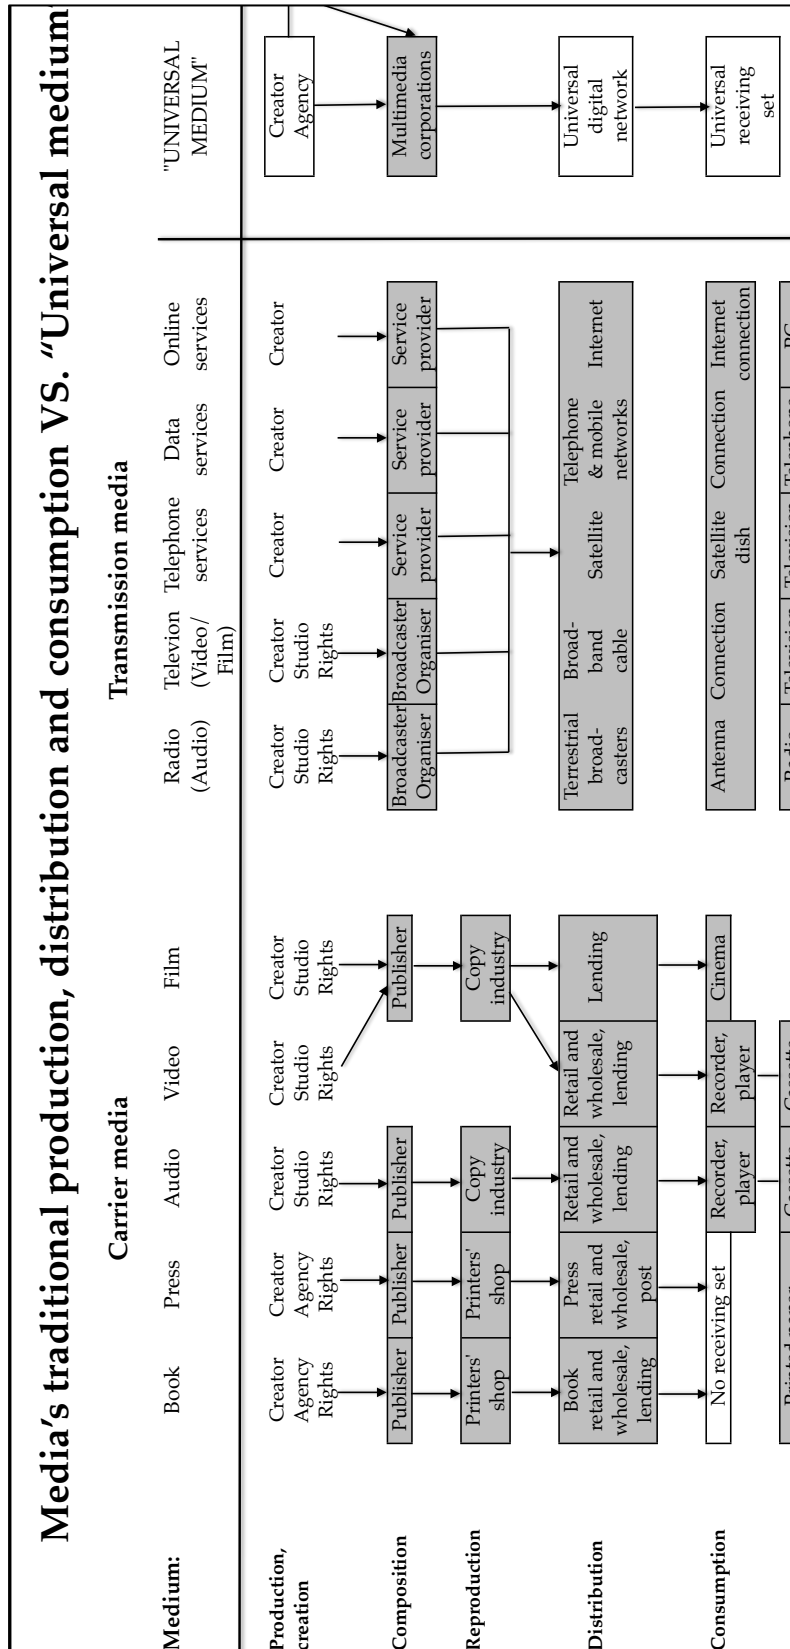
Media's traditional production, distribution and consumption VS. "Universal medium

Carrier media

Transmission media

| Medium: | Book | Press | Audio | Video | Film | Radio (Audio) | Televion (Video/ Film) | Telephone services | Data services | Online services | "UNIVERSAL MEDIUM" |
|---|---|---|---|---|---|---|---|---|---|---|---|
| Production, creation | Creator Agency Rights | Creator Agency Rights | Creator Studio Rights | Creator Studio Rights | Creator Studio Rights | Creator Studio Rights | Creator Studio Rights | Creator | Creator | Creator | Creator Agency |
| Composition | Publisher | Publisher | Publisher | | Publisher | Broadcaster Organiser | Broadcaster Organiser | Service provider | Service provider | Service provider | Multimedia corporations |
| Reproduction | Printers' shop | Printers' shop | Copy industry | | Copy industry | | | | | | |
| Distribution | Book retail and wholesale, lending | Press retail and wholesale, post | Retail and wholesale, lending | Retail and wholesale, lending | Lending | Terrestrial broad-casters | Broad-band cable | Satellite | Telephone & mobile networks | Internet | Universal digital network |
| Consumption | No receiving set | | Recorder, player | Recorder, player | Cinema | Antenna | Connection | Satellite dish | Connection | Internet connection | Universal receiving set |